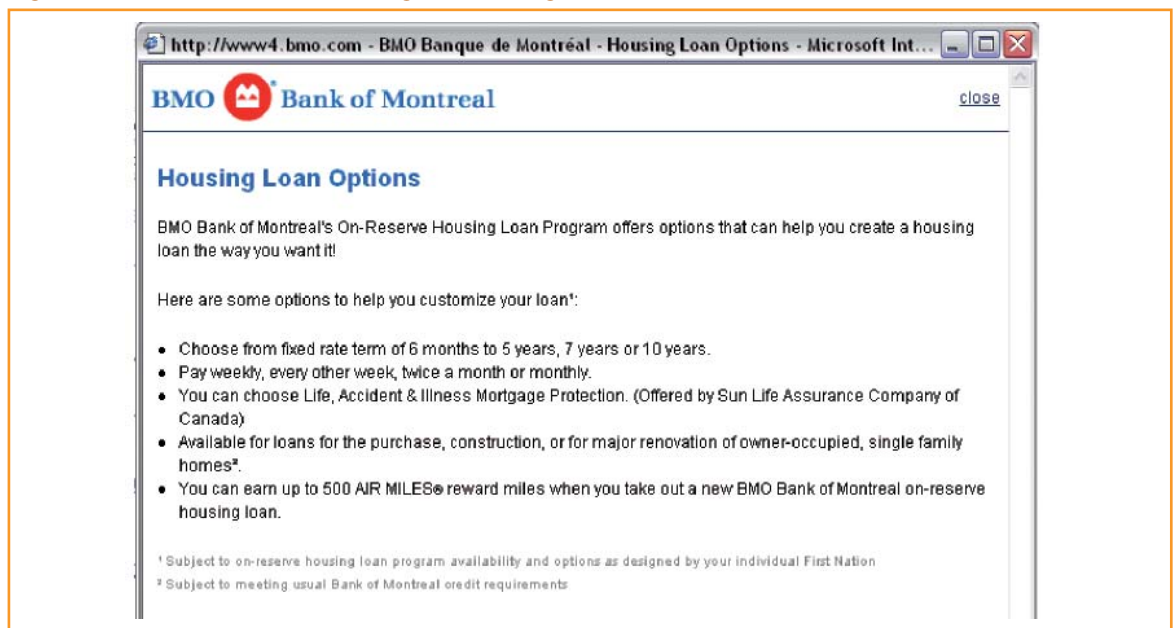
http://www4.bmo.com - BMO Banque de Montréal - Housing Loan Options - Microsoft Int...

BMO Bank of Montreal

close

Housing Loan Options

BMO Bank of Montreal's On-Reserve Housing Loan Program offers options that can help you create a housing loan the way you want it!

Here are some options to help you customize your loan¹:

- Choose from fixed rate term of 6 months to 5 years, 7 years or 10 years.
- Pay weekly, every other week, twice a month or monthly.
- You can choose Life, Accident & Illness Mortgage Protection. (Offered by Sun Life Assurance Company of Canada)
- Available for loans for the purchase, construction, or for major renovation of owner-occupied, single family homes².
- You can earn up to 500 AIR MILES® reward miles when you take out a new BMO Bank of Montreal on-reserve housing loan.

¹ Subject to on-reserve housing loan program availability and options as designed by your individual First Nation
² Subject to meeting usual Bank of Montreal credit requirements